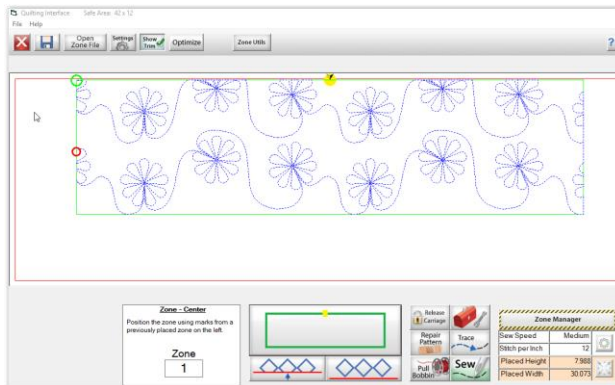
Quilting Interface Safe Area: 42 x 12

File Help

Open Zone File

Settings

Show True

Optimize

Zone Utils

?

Zone - Center

Position the zone using marks from a previously placed zone on the left.

Zone

1

Release Carriage

Repair Pattern

Trace

Pull Bobbin

Sew

Zone Manager

| | |
|---|---|
| Sew Speed | Medium |
| Stitch per Inch | 12 |
| Placed Height | 7.988 |
| Placed Width | 30.073 |